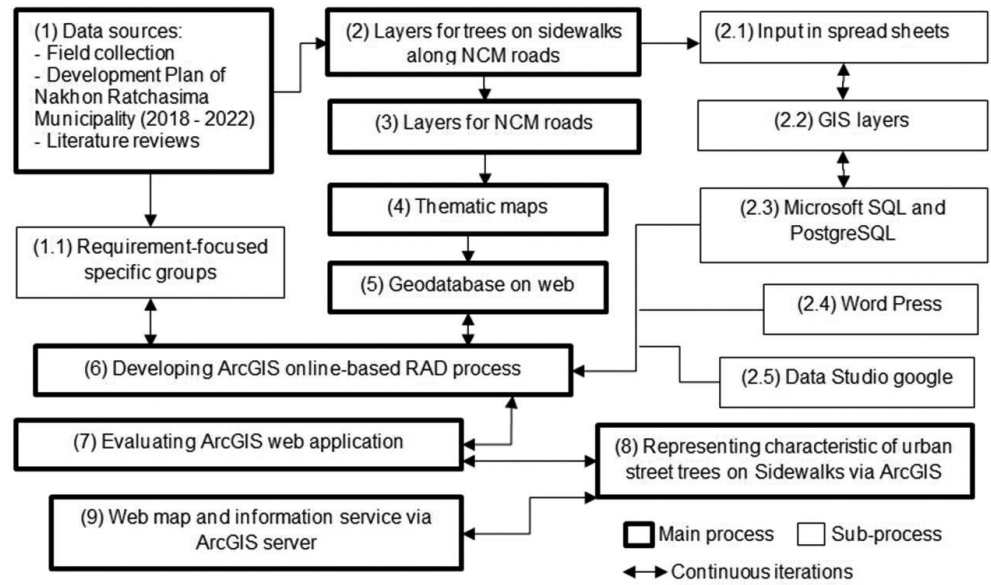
(1) Data sources:
- Field collection
- Development Plan of Nakhon Ratchasima Municipality (2018 - 2022)
- Literature reviews

(2) Layers for trees on sidewalks along NCM roads

(2.1) Input in spread sheets

(2.2) GIS layers

(3) Layers for NCM roads

(4) Thematic maps

(2.3) Microsoft SQL and PostgreSQL

(1.1) Requirement-focused specific groups

(5) Geodatabase on web

(2.4) Word Press

(6) Developing ArcGIS online-based RAD process

(2.5) Data Studio google

(7) Evaluating ArcGIS web application

(8) Representing characteristic of urban street trees on Sidewalks via ArcGIS

(9) Web map and information service via ArcGIS server

Main process

Sub-process

Continuous iterations